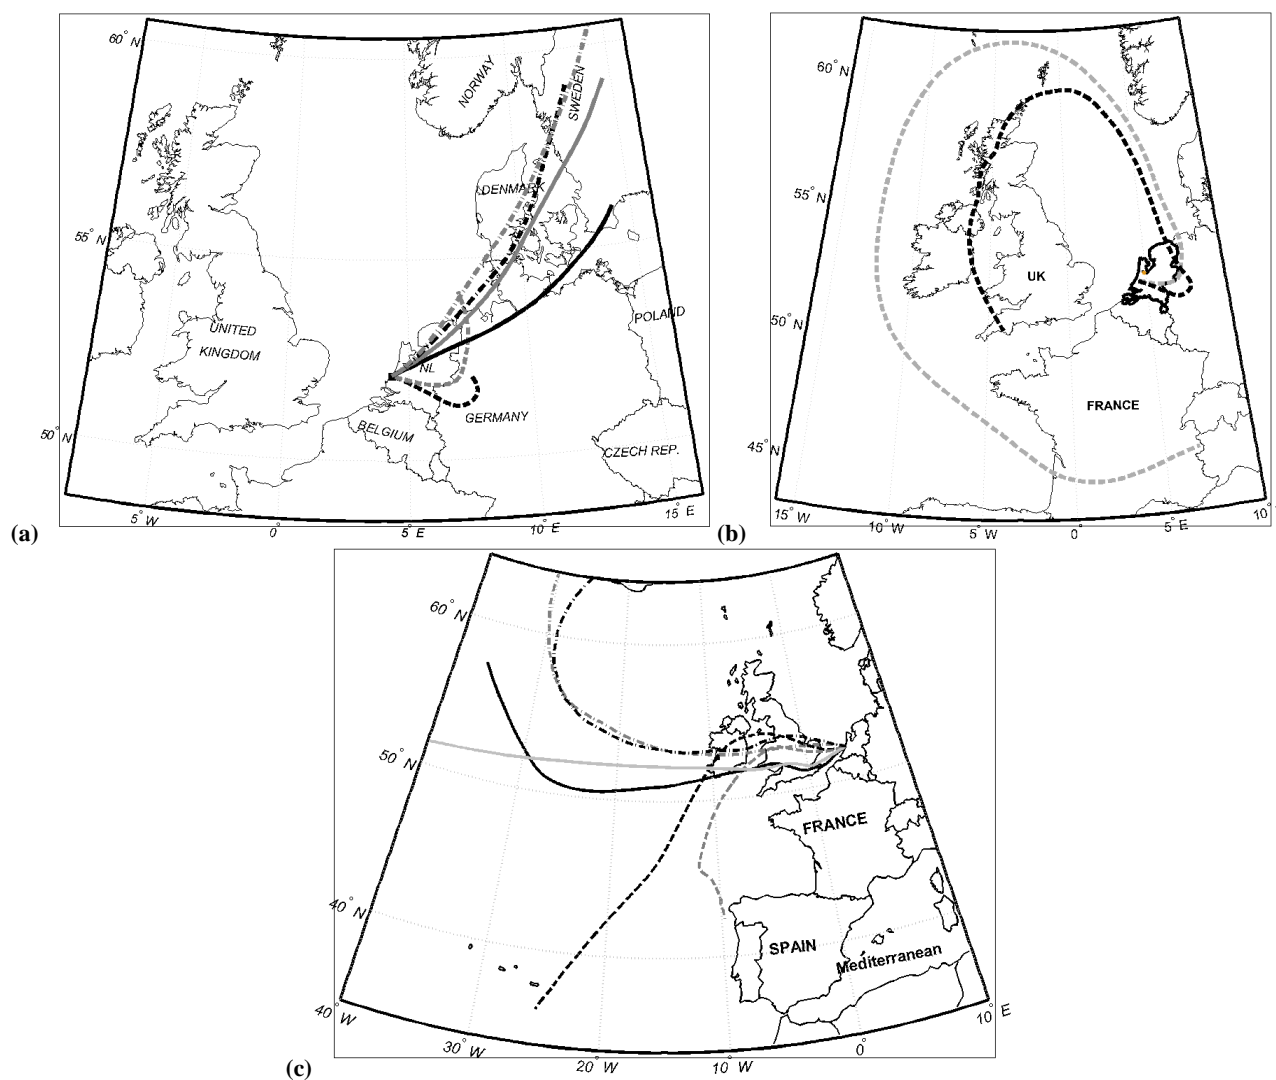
60° N
NORWAY
SWEDEN
DENMARK
55° N
UNITED KINGDOM
NL
POLAND
GERMANY
BELGIUM
50° N
CZECH REP.
5° W
0°
5° E
10° E
15° E
(a)

60° N
55° N
UK
50° N
FRANCE
45° N
15° W
10° W
5° W
0°
5° E
10°
(b)

60° N
50° N
FRANCE
40° N
SPAIN
Mediterranean
40° W
30° W
20° W
10° W
0°
10° E
(c)